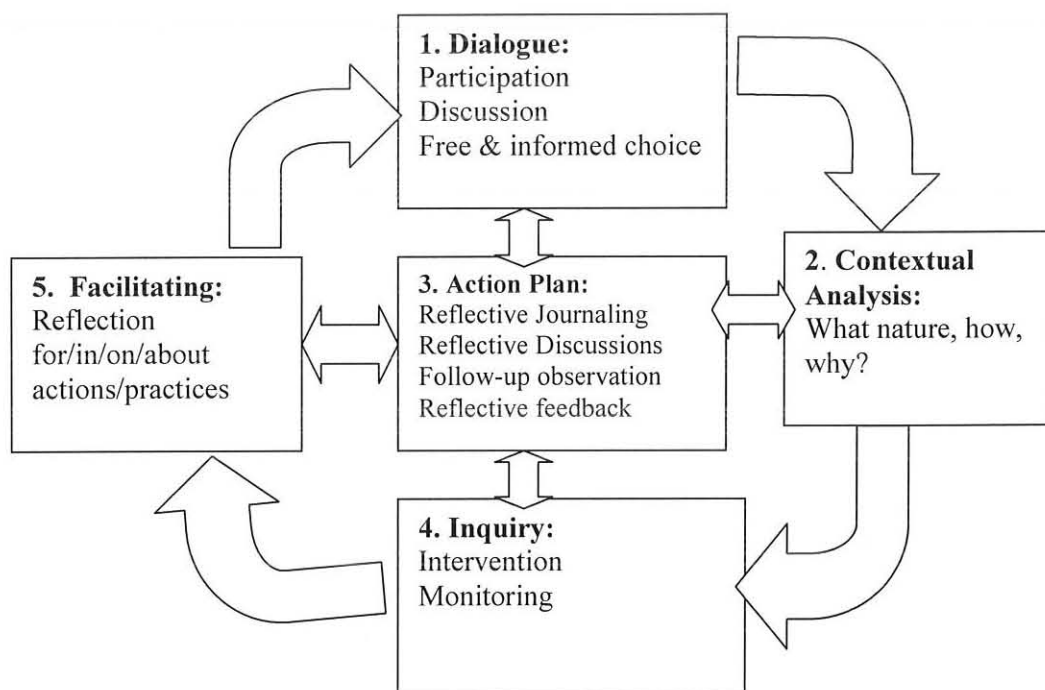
1. Dialogue:
Participation
Discussion
Free & informed choice

5. Facilitating:
Reflection for/in/on/about actions/practices

3. Action Plan:
Reflective Journaling
Reflective Discussions
Follow-up observation
Reflective feedback

2. Contextual Analysis:
What nature, how, why?

4. Inquiry:
Intervention
Monitoring